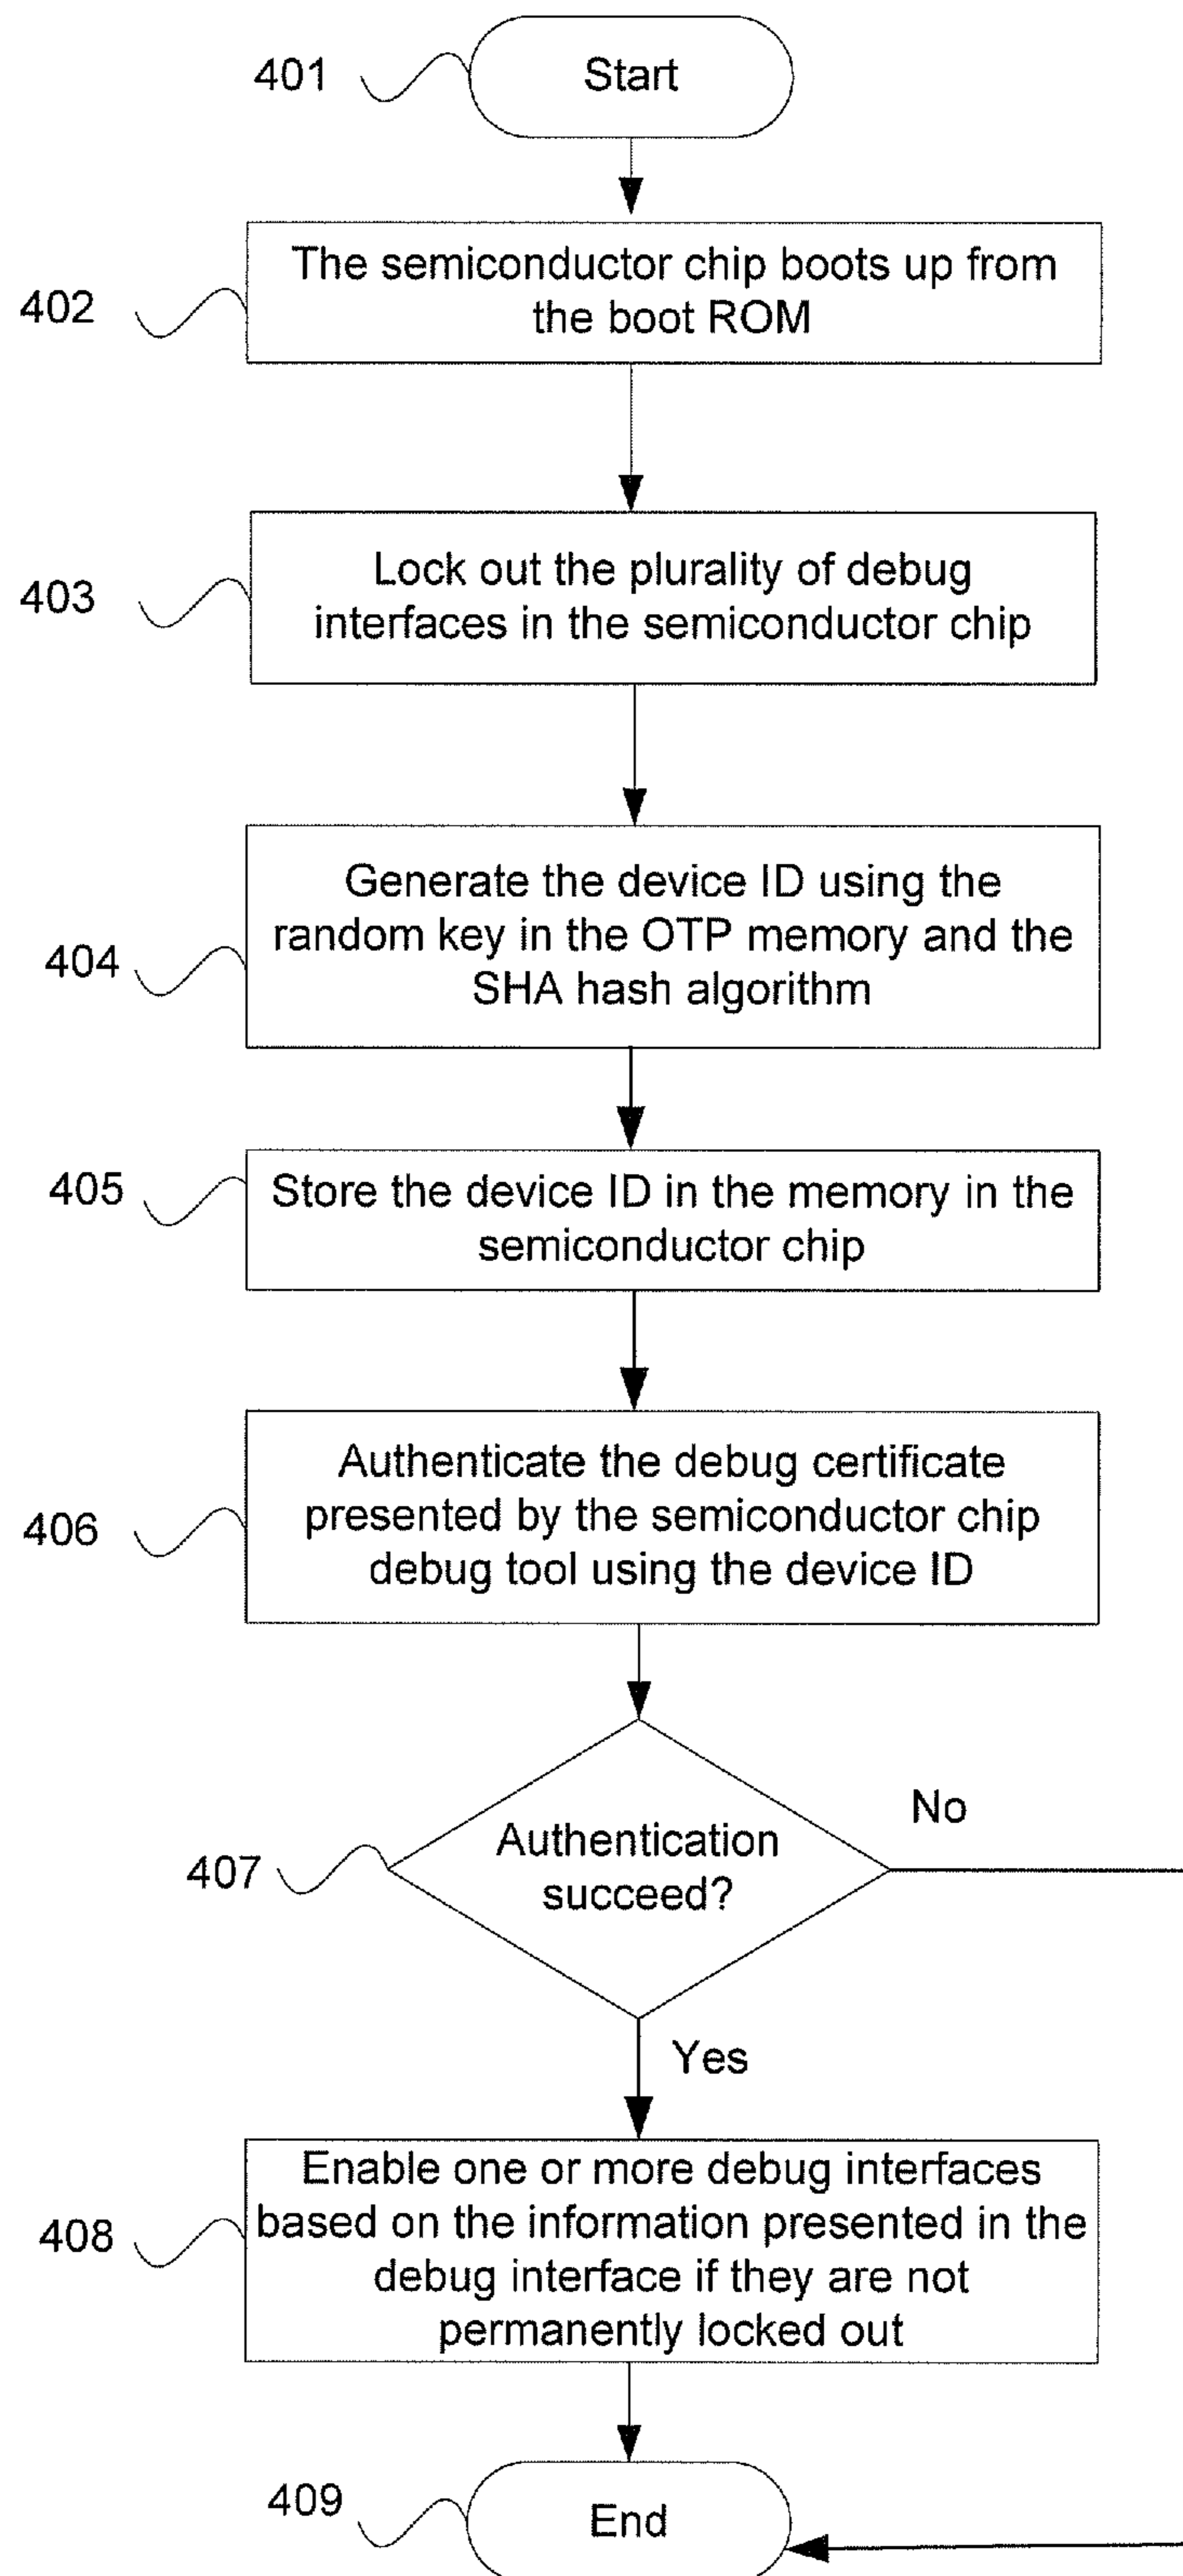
401
Start

402
The semiconductor chip boots up from the boot ROM

403
Lock out the plurality of debug interfaces in the semiconductor chip

404
Generate the device ID using the random key in the OTP memory and the SHA hash algorithm

405
Store the device ID in the memory in the semiconductor chip

406
Authenticate the debug certificate presented by the semiconductor chip debug tool using the device ID

407
Authentication succeed?

No

Yes

408
Enable one or more debug interfaces based on the information presented in the debug interface if they are not permanently locked out

409
End